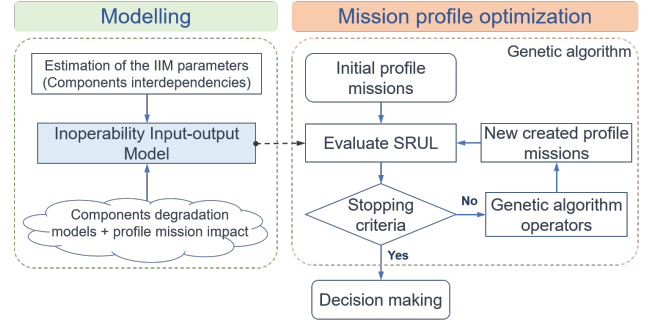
Modelling

Estimation of the IIM parameters (Components interdependencies)

Inoperability Input-output Model

Components degradation models + profile mission impact

Mission profile optimization

Genetic algorithm

Initial profile missions

Evaluate SRUL

New created profile missions

Stopping criteria

No

Genetic algorithm operators

Yes

Decision making